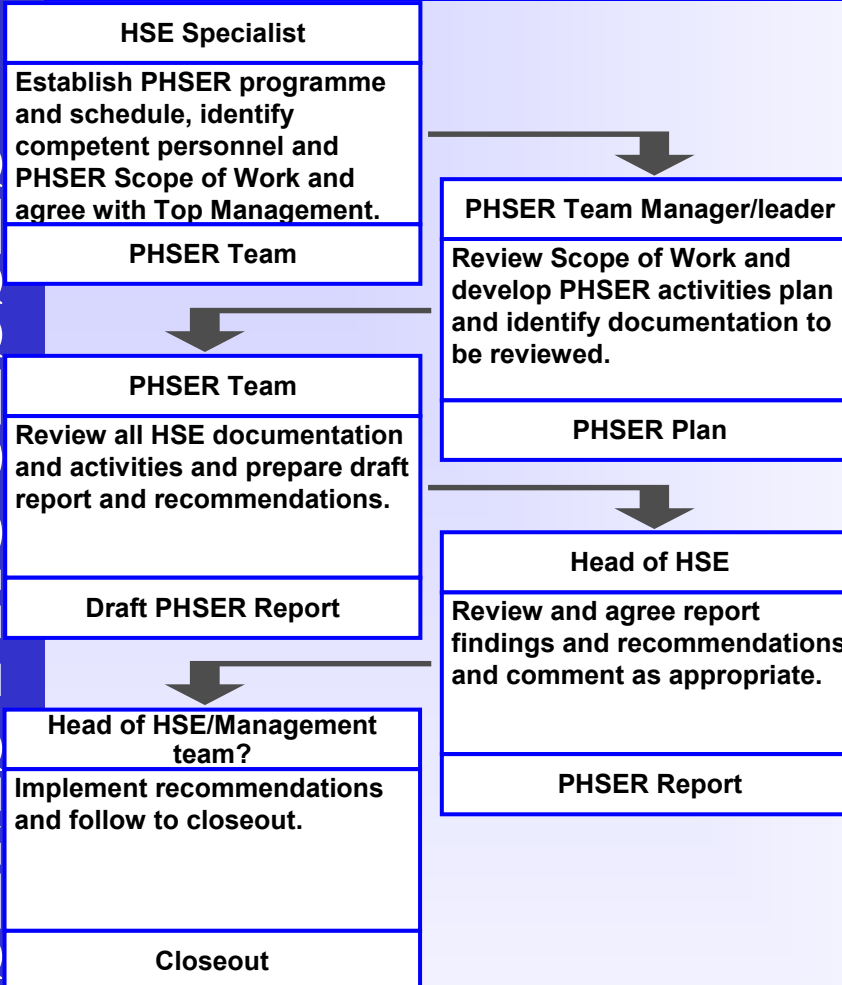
HSE Specialist

Establish PHSER programme and schedule, identify competent personnel and PHSER Scope of Work and agree with Top Management.

PHSER Team

PHSER Team Manager/leader

Review Scope of Work and develop PHSER activities plan and identify documentation to be reviewed.

PHSER Plan

PHSER Team

Review all HSE documentation and activities and prepare draft report and recommendations.

Draft PHSER Report

Head of HSE

Review and agree report findings and recommendations and comment as appropriate.

PHSER Report

Head of HSE/Management team?

Implement recommendations and follow to closeout.

Closeout